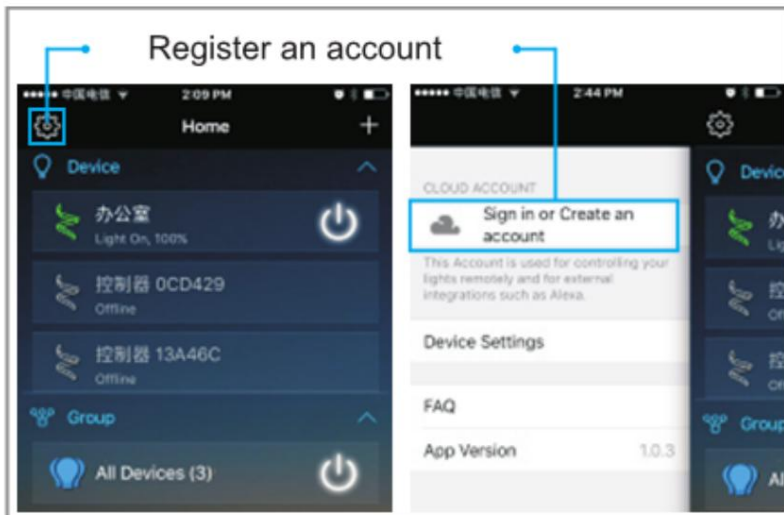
Register an account

••••• 中国电信 2:09 PM

Home

Device

办公室
Light On, 100%

控制器 0CD429
Offline

控制器 13A46C
Offline

Group

All Devices (3)

••••• 中国电信 2:44 PM

CLOUD ACCOUNT

Sign in or Create an account

This Account is used for controlling your lights remotely and for external integrations such as Alexa.

Device Settings

FAQ

App Version 1.0.3

Devic

办
Lig

控
Off

控
Of

Group

Al